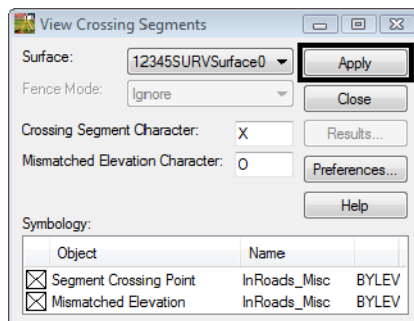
View Crossing Segments

Surface: 12345SURVSurface0

Fence Mode: Ignore

Crossing Segment Character: X

Mismatched Elevation Character: O

Apply

Close

Results...

Preferences...

Help

Symbology:

| Object | Name | |
|---|---|---|
| Segment Crossing Point | InRoads_Misc | BYLEV |
| Mismatched Elevation | InRoads_Misc | BYLEV |